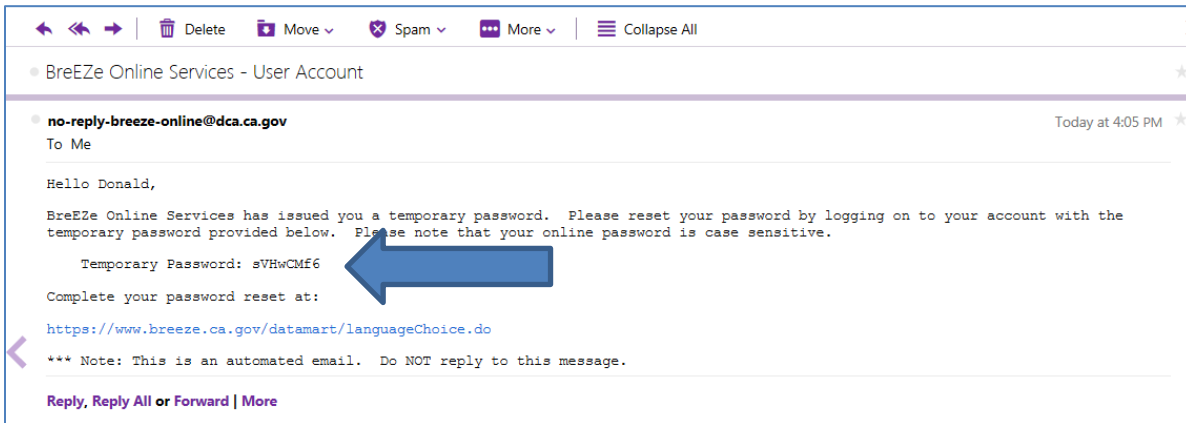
Delete Move Spam More Collapse All

BreEZe Online Services - User Account

no-reply-breeze-online@dca.ca.gov
To Me

Today at 4:05 PM

Hello Donald,

BreEZe Online Services has issued you a temporary password. Please reset your password by logging on to your account with the temporary password provided below. Please note that your online password is case sensitive.

Temporary Password: sVHwCMf6

Complete your password reset at:

https://www.breeze.ca.gov/datamart/languageChoice.do

*** Note: This is an automated email. Do NOT reply to this message.

Reply, Reply All or Forward | More